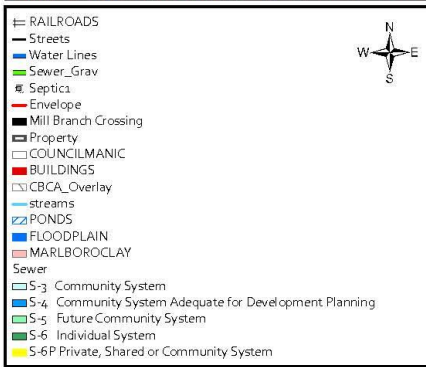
RAILROADS
Streets
Water Lines
Sewer_Grav
Septic1
Envelope
Mill Branch Crossing
Property
COUNCILMANIC
BUILDINGS
CBCA_Overlay
streams
PONDS
FLOODPLAIN
MARLBOROCLAY
Sewer
S-3 Community System
S-4 Community System Adequate for Development Planning
S-5 Future Community System
S-6 Individual System
S-6P Private, Shared or Community System

N
W
E
S